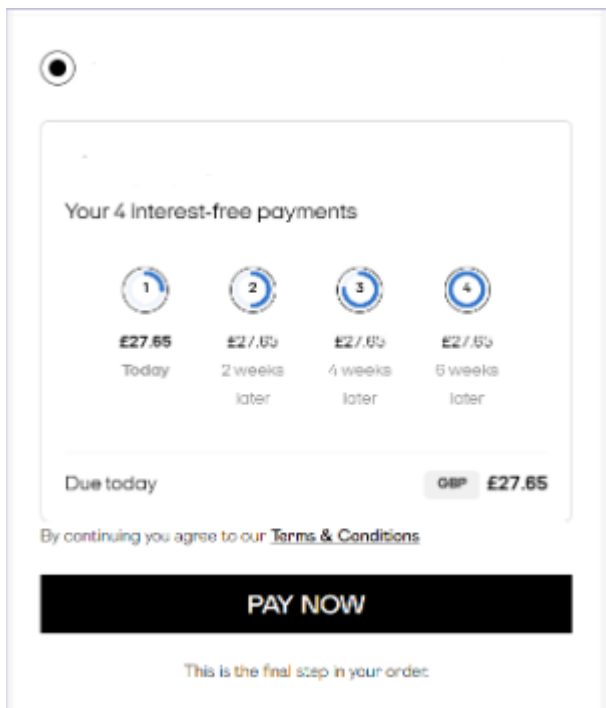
Your 4 interest-free payments

1
£27.65
Today

2
£27.65
2 weeks later

3
£27.65
4 weeks later

4
£27.65
6 weeks later

Due today GBP £27.65

By continuing you agree to our Terms & Conditions

PAY NOW

This is the final step in your order